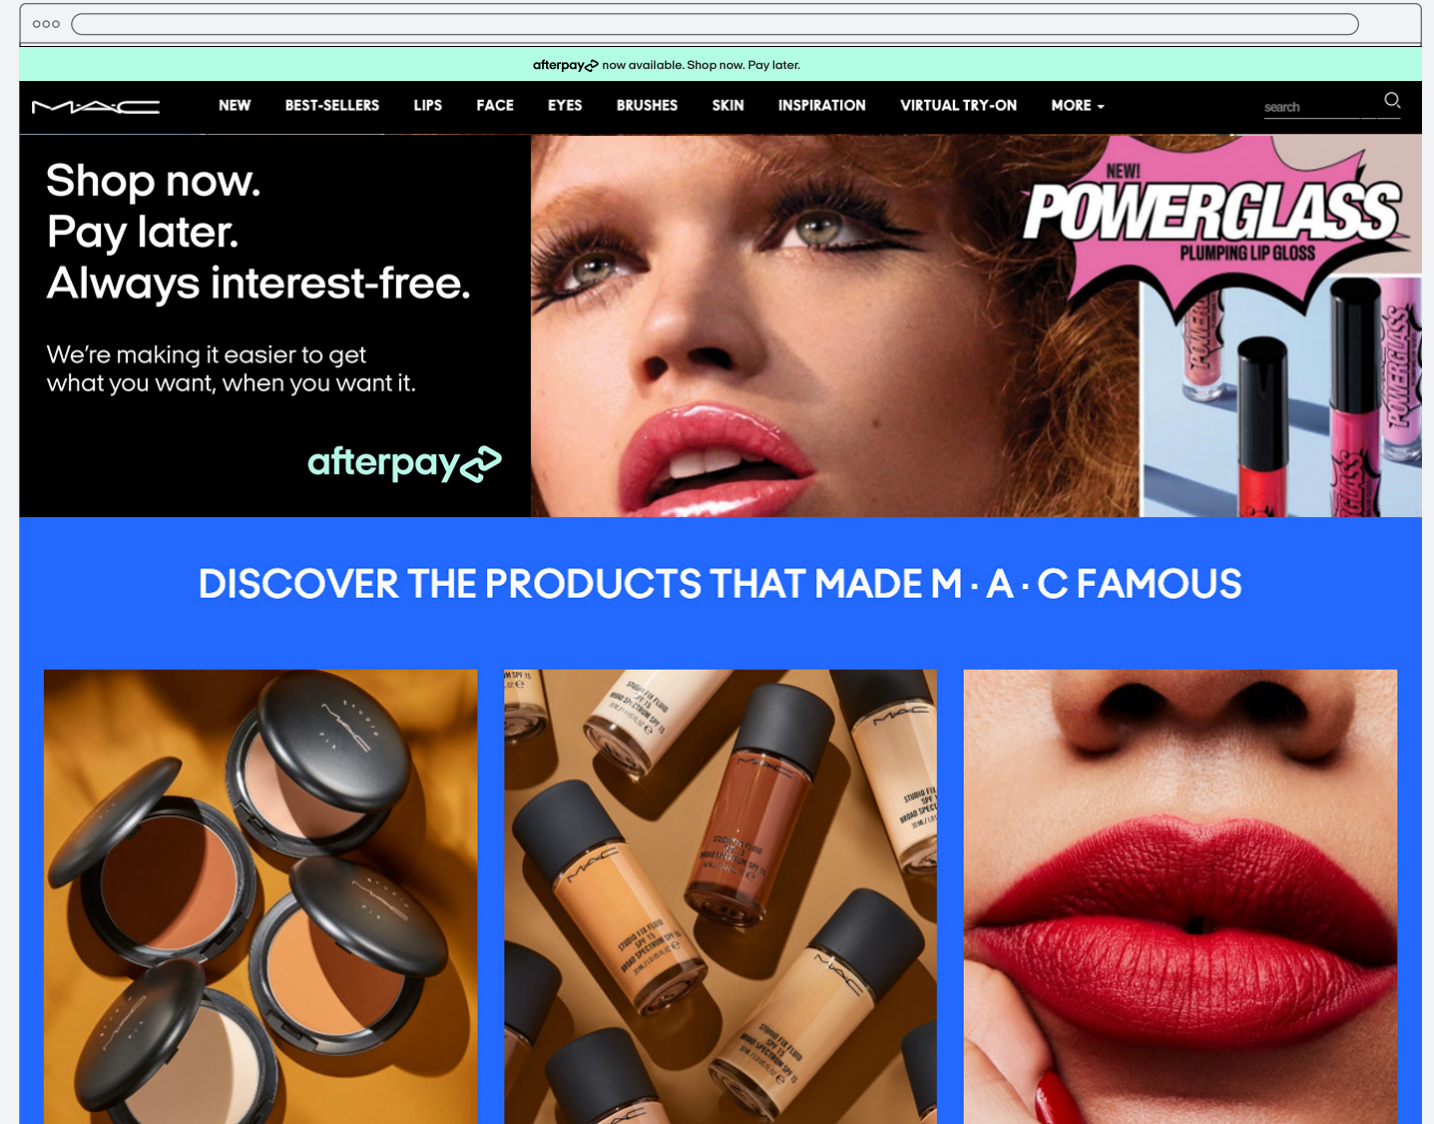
afterpay now available. Shop now. Pay later.

MAC

NEW BEST-SELLERS LIPS FACE EYES BRUSHES SKIN INSPIRATION VIRTUAL TRY-ON MORE

search

Shop now.
Pay later.
Always interest-free.

We're making it easier to get what you want, when you want it.

afterpay

NEW!
POWERGLASS
PLUMPING LIP GLOSS

DISCOVER THE PRODUCTS THAT MADE M · A · C FAMOUS